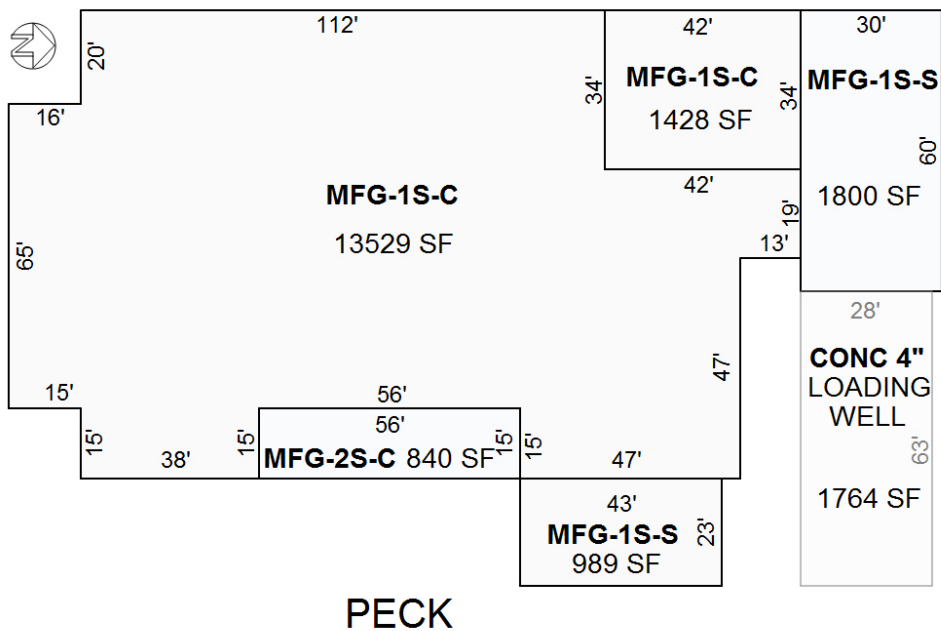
N

112'

20'

16'

42'

34'

MFG-1S-C

1428 SF

34'

30'

MFG-1S-S

60'

MFG-1S-C

13529 SF

42'

19'

1800 SF

13'

65'

28'

CONC 4"
LOADING
WELL

47'

15'

56'

56'

15'

38'

15'

MFG-2S-C 840 SF

15'

15'

47'

63'

43'

MFG-1S-S

989 SF

23'

1764 SF

PECK